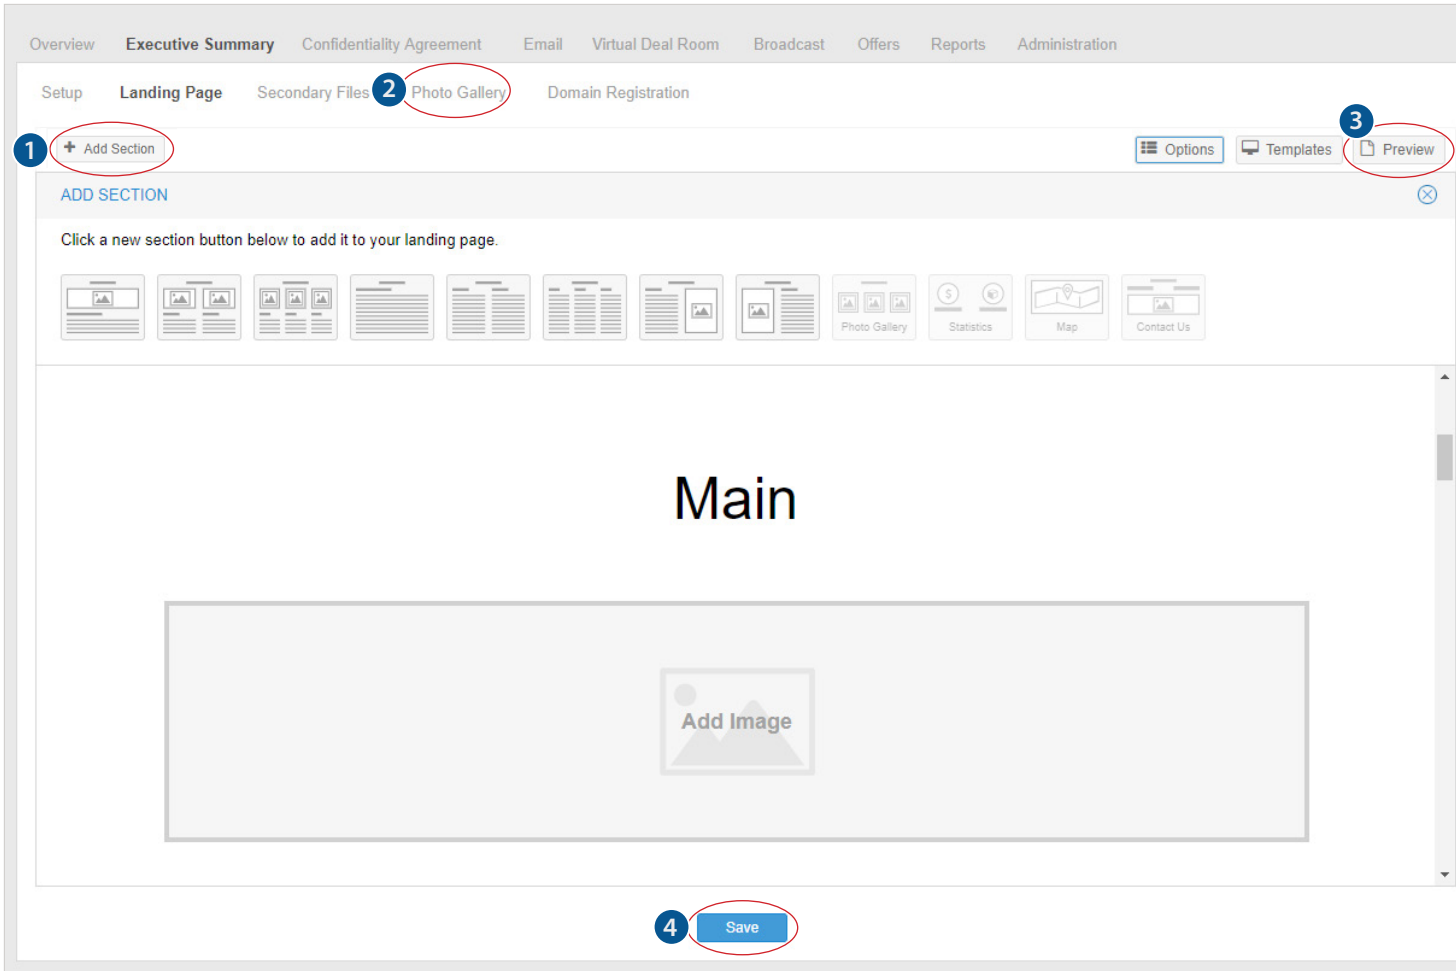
Overview Executive Summary Confidentiality Agreement Email Virtual Deal Room Broadcast Offers Reports Administration

Setup Landing Page Secondary Files 2 Photo Gallery Domain Registration

1 + Add Section

Options Templates 3 Preview

ADD SECTION

Click a new section button below to add it to your landing page.

Photo Gallery Statistics Map Contact Us

Main

Add Image

4 Save